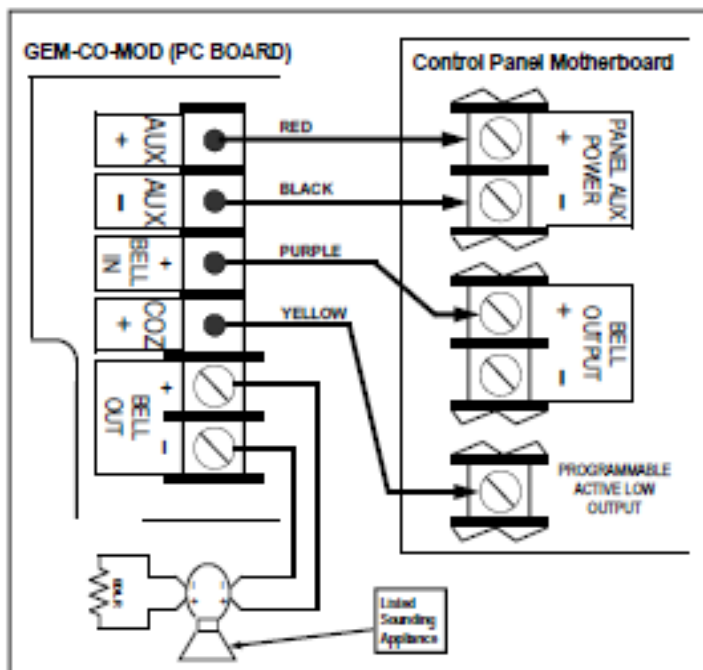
GEM-CO-MOD (PC BOARD)

Control Panel Motherboard

+ AUX

– AUX

BELL IN +

+ CO2

BELL OUT + –

RED

BLACK

PURPLE

YELLOW

+ PANEL AUX POWER –

+ BELL OUTPUT –

PROGRAMMABLE ACTIVE LOW OUTPUT

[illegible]

Listed Sounding Appliance